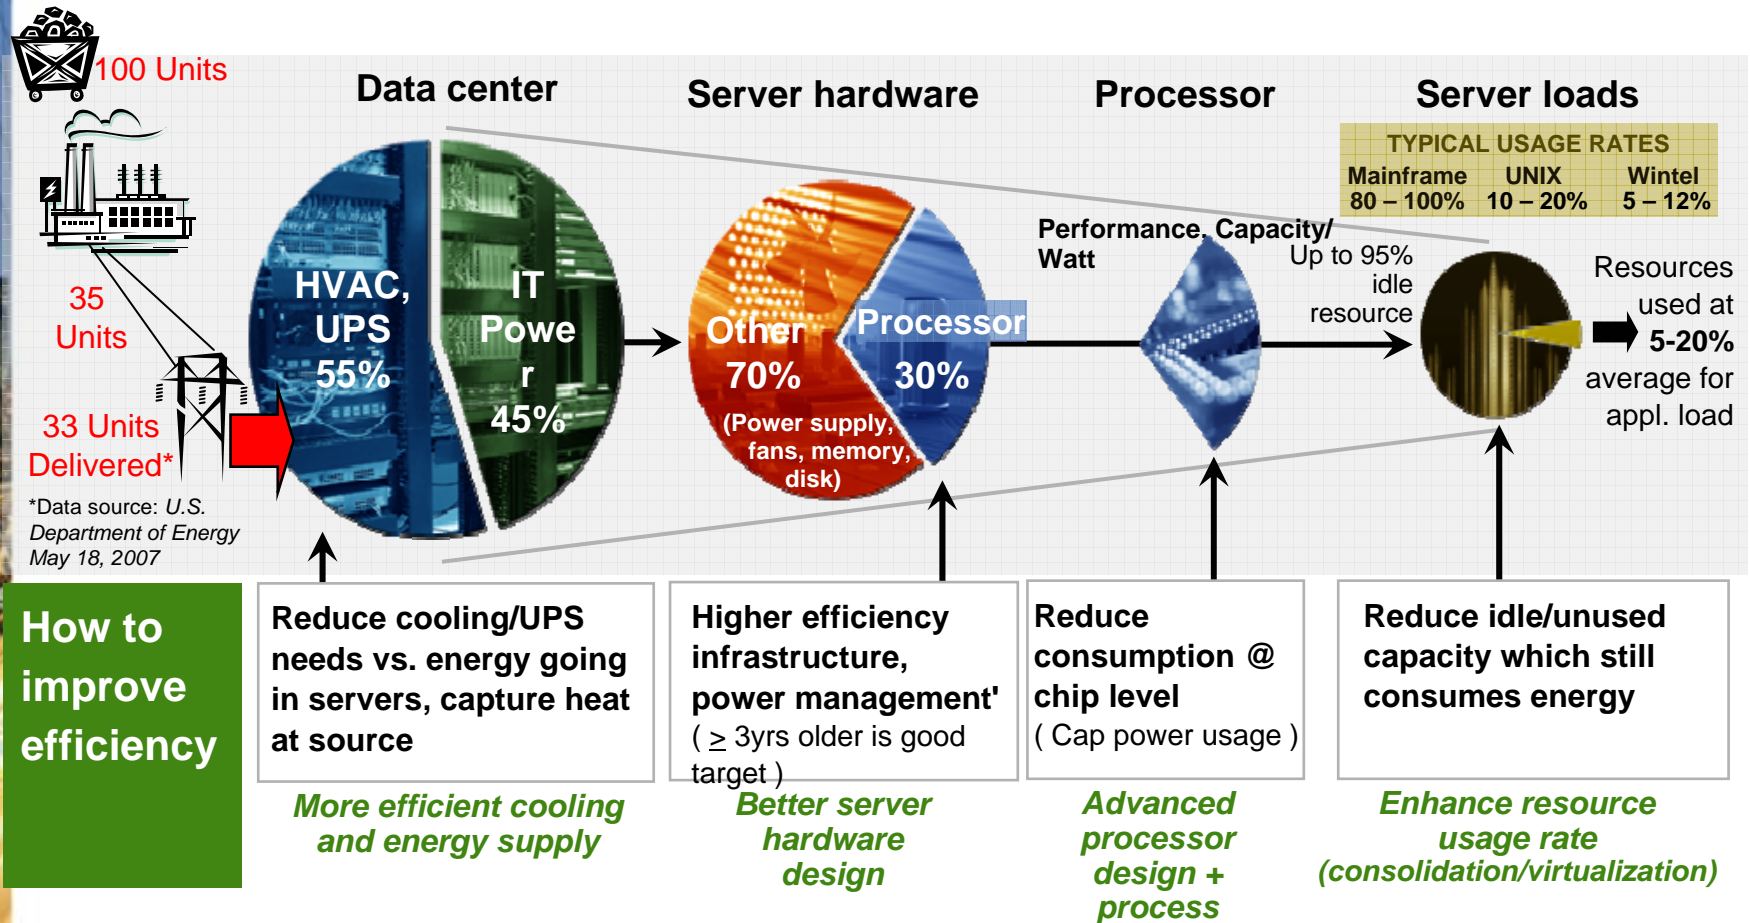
100 Units

Data center

Server hardware

Processor

Server loads

TYPICAL USAGE RATES

| Mainframe | UNIX | Wintel |
|---|---|---|
| 80 – 100% | 10 – 20% | 5 – 12% |

35 Units

HVAC, UPS 55%

IT Power 45%

Other 70%

(Power supply, fans, memory, disk)

Processor 30%

Performance, Capacity/ Watt

Up to 95% idle resource

Resources used at 5-20% average for appl. load

33 Units Delivered*

*Data source: U.S. Department of Energy May 18, 2007

How to improve efficiency

Reduce cooling/UPS needs vs. energy going in servers, capture heat at source

Higher efficiency infrastructure, power management' ( ≥ 3yrs older is good target )

Reduce consumption @ chip level ( Cap power usage )

Reduce idle/unused capacity which still consumes energy

More efficient cooling and energy supply

Better server hardware design

Advanced processor design + process

Enhance resource usage rate (consolidation/virtualization)